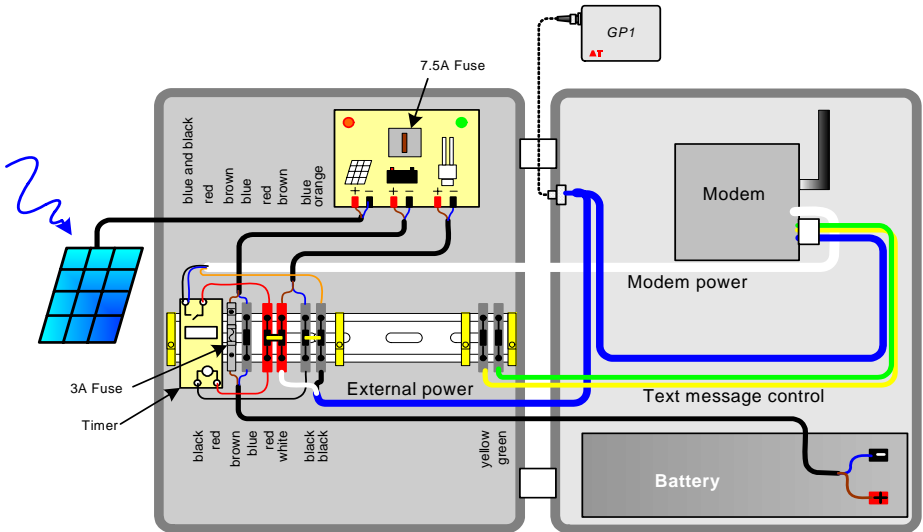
GP1

7.5A Fuse

blue and black
red
brown
blue
red
brown
blue
orange

Modem

Modem power

External power

Text message control

3A Fuse

Timer

black
red
brown
blue
red
white
black
black

yellow
green

Battery